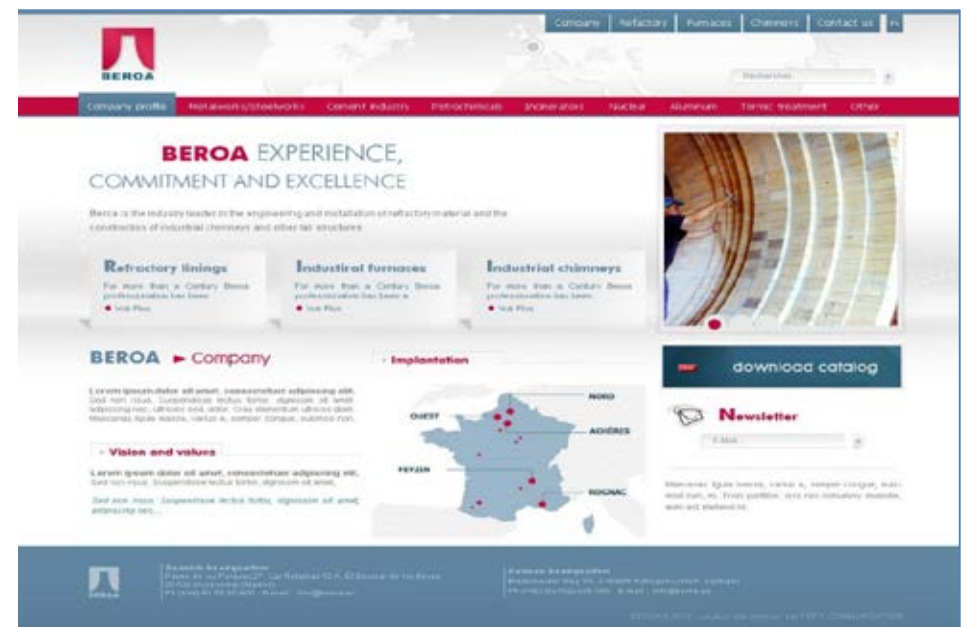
Company | Refractory | Furnaces | Chimneys | Contact us | FR

BEROA

Rechercher

Company profile | Metalworks/steelworks | Cement industry | Petrochemicals | Incinerators | Nuclear | Aluminum | Termic treatment | Other

BEROA EXPERIENCE, COMMITMENT AND EXCELLENCE

Beroa is the industry leader in the engineering and installation of refractory material and the construction of industrial chimneys and other tall structures

Refractory linings
For more than a Century Beroa professionalism has been
• Voir Plus

Industrial furnaces
For more than a Century Beroa professionalism has been a
• Voir Plus

Industrial chimneys
For more than a Century Beroa professionalism has been
• Voir Plus

BEROA ► Company

Lorem ipsum dolor sit amet, consectetuer adipiscing elit. Sed non risus. Suspendisse lectus tortor, dignissim sit amet, adipiscing nec, ultricies sed, dolor. Cras elementum ultrices diam. Maecenas ligula massa, varius a, semper congue, euismod non.

Vision and values

Lorem ipsum dolor sit amet, consectetuer adipiscing elit. Sed non risus. Suspendisse lectus tortor, dignissim sit amet,

Sed non risus. Suspendisse lectus tortor, dignissim sit amet, adipiscing nec...

Implantation

NORD
OUEST
AOIÈRES
FEYZIN
ROGNAC

download catalog

Newsletter

E-Mail

Maecenas ligula massa, varius a, semper congue, euis mod non, mi. Proin porttitor, orci nec nonummy molestie, enim est eleifend mi.

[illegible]

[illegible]

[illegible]